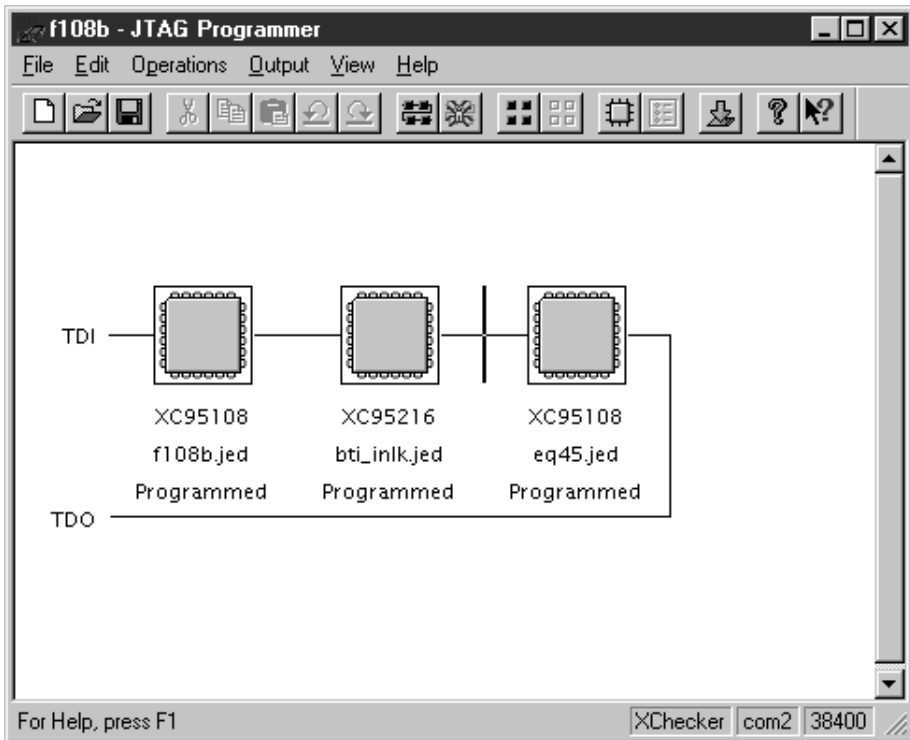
f108b - JTAG Programmer

File Edit Operations Output View Help

TDI

XC95108
f108b.jed
Programmed

XC95216
bti_inlk.jed
Programmed

XC95108
eq45.jed
Programmed

TDO

For Help, press F1

XChecker | com2 | 38400